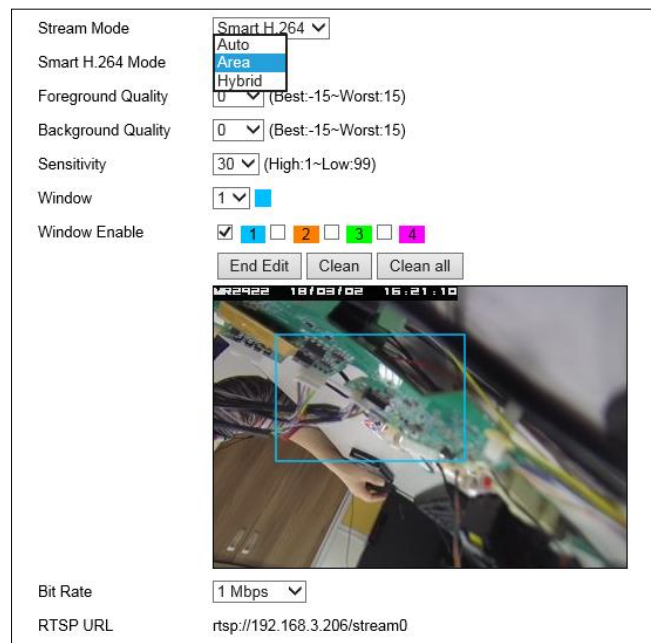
Stream Mode Smart H.264
Auto
Area
Hybrid

Smart H.264 Mode

Foreground Quality 0 (Best:-15~Worst:15)

Background Quality 0 (Best:-15~Worst:15)

Sensitivity 30 (High:1~Low:99)

Window 1

Window Enable 1 2 3 4

End Edit Clean Clean all

MR2922 18/03/02 16:21:10

Bit Rate 1 Mbps

RTSP URL rtsp://192.168.3.206/stream0